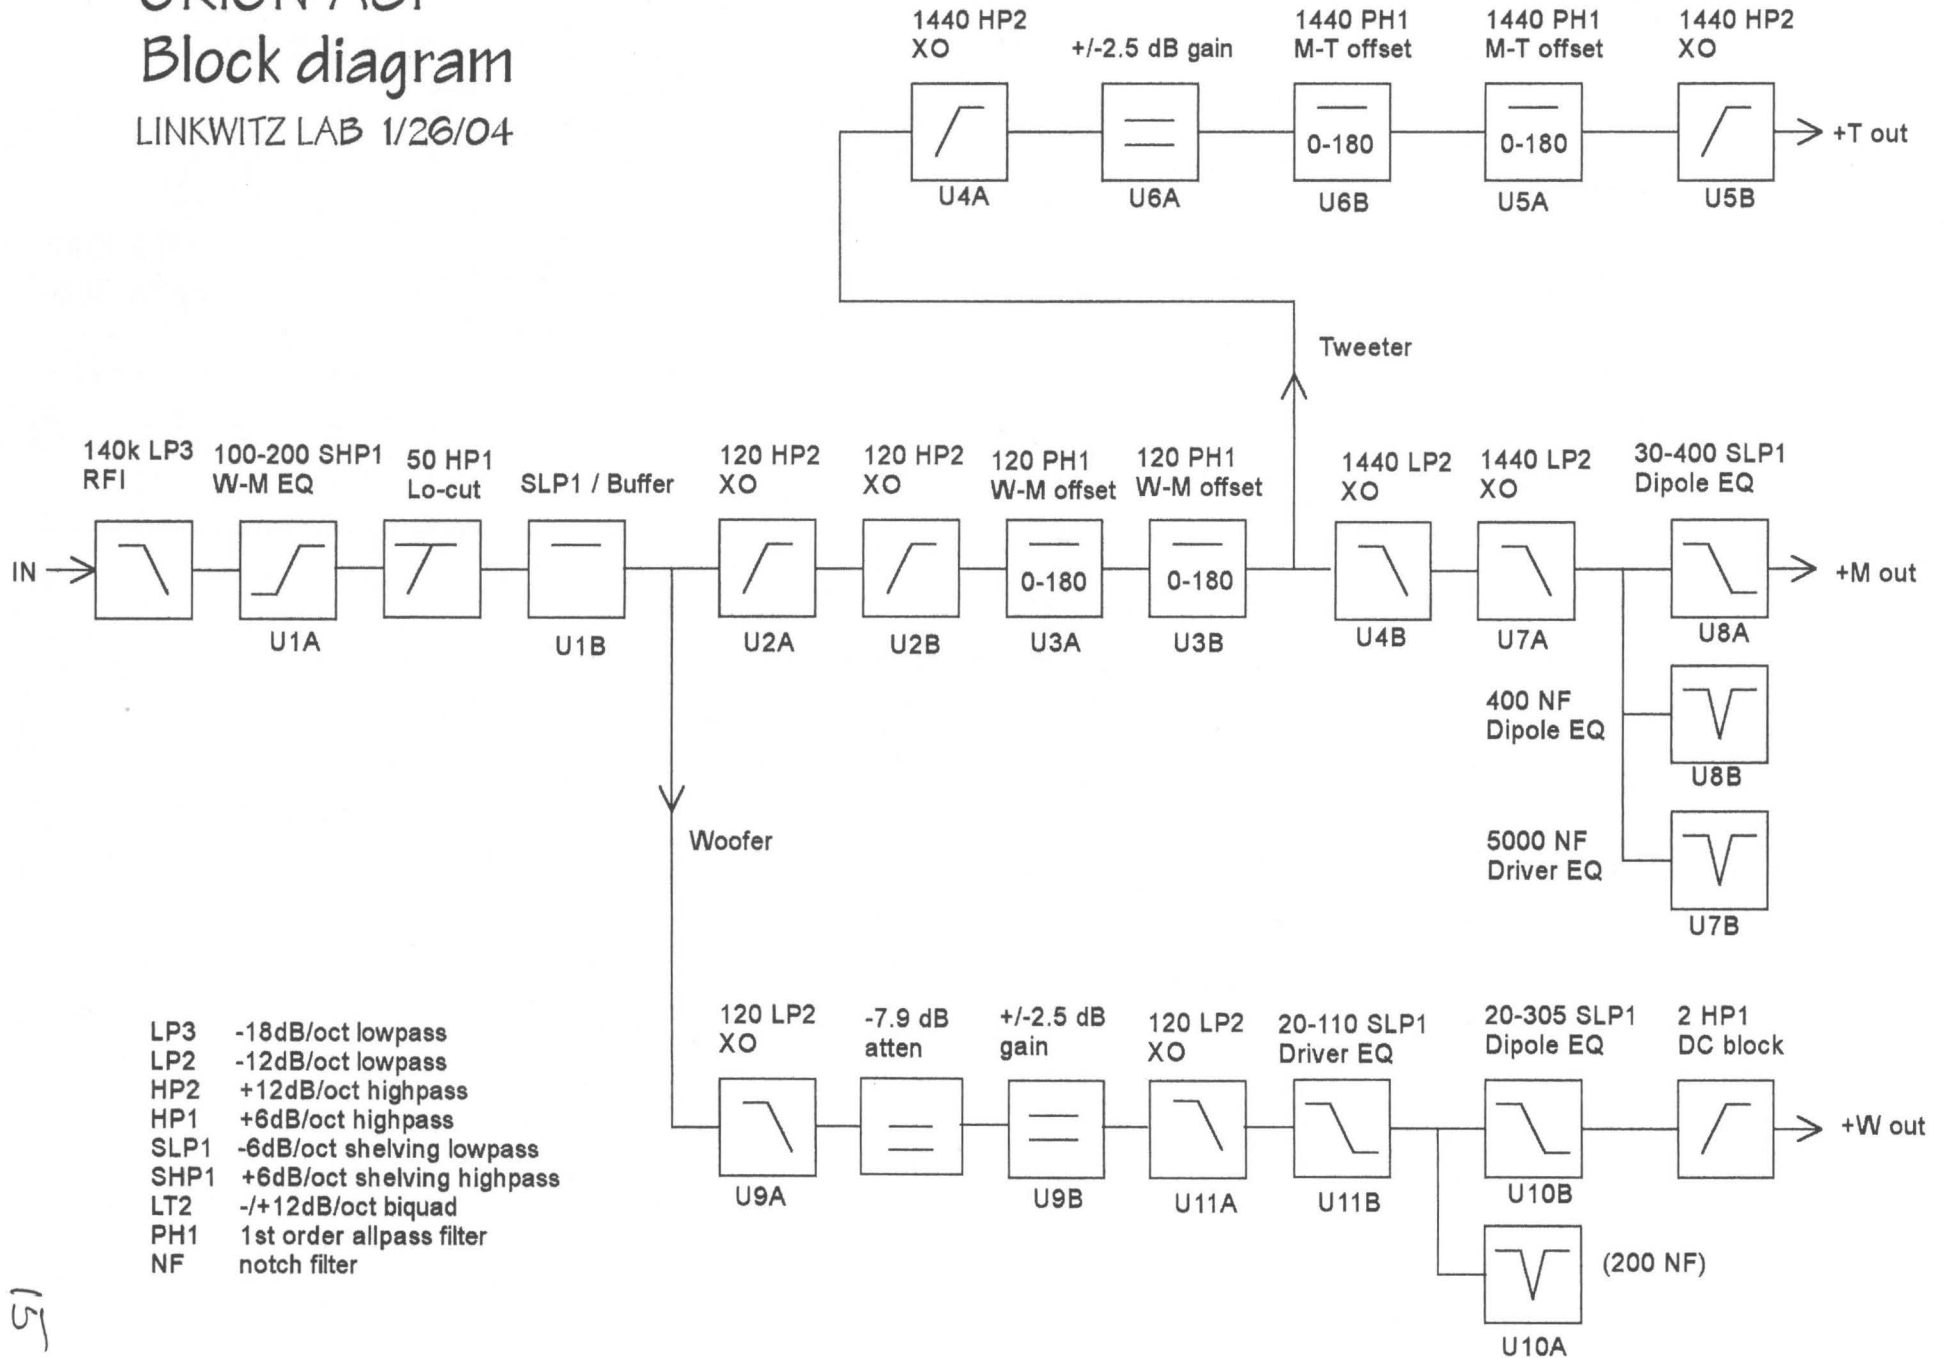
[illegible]
Block diagram
LINKWITZ LAB 1/26/04

1440 HP2
XO

+/-2.5 dB gain

1440 PH1
M-T offset

1440 PH1
M-T offset

1440 HP2
XO

0-180

0-180

+T out

U4A

U6A

U6B

U5A

U5B

Tweeter

140k LP3
RFI

100-200 SHP1
W-M EQ

50 HP1
Lo-cut

SLP1 / Buffer

120 HP2
XO

120 HP2
XO

120 PH1
W-M offset

120 PH1
W-M offset

1440 LP2
XO

1440 LP2
XO

30-400 SLP1
Dipole EQ

IN

0-180

0-180

+M out

U1A

U1B

U2A

U2B

U3A

U3B

U4B

U7A

U8A

400 NF
Dipole EQ

U8B

Woofer

5000 NF
Driver EQ

U7B

120 LP2
XO

-7.9 dB
atten

+/-2.5 dB
gain

120 LP2
XO

20-110 SLP1
Driver EQ

20-305 SLP1
Dipole EQ

2 HP1
DC block

+W out

U9A

U9B

U11A

U11B

U10B

(200 NF)

U10A

LP3 -18dB/oct lowpass
LP2 -12dB/oct lowpass
HP2 +12dB/oct highpass
HP1 +6dB/oct highpass
SLP1 -6dB/oct shelving lowpass
SHP1 +6dB/oct shelving highpass
LT2 -/+12dB/oct biquad
PH1 1st order allpass filter
NF notch filter

5